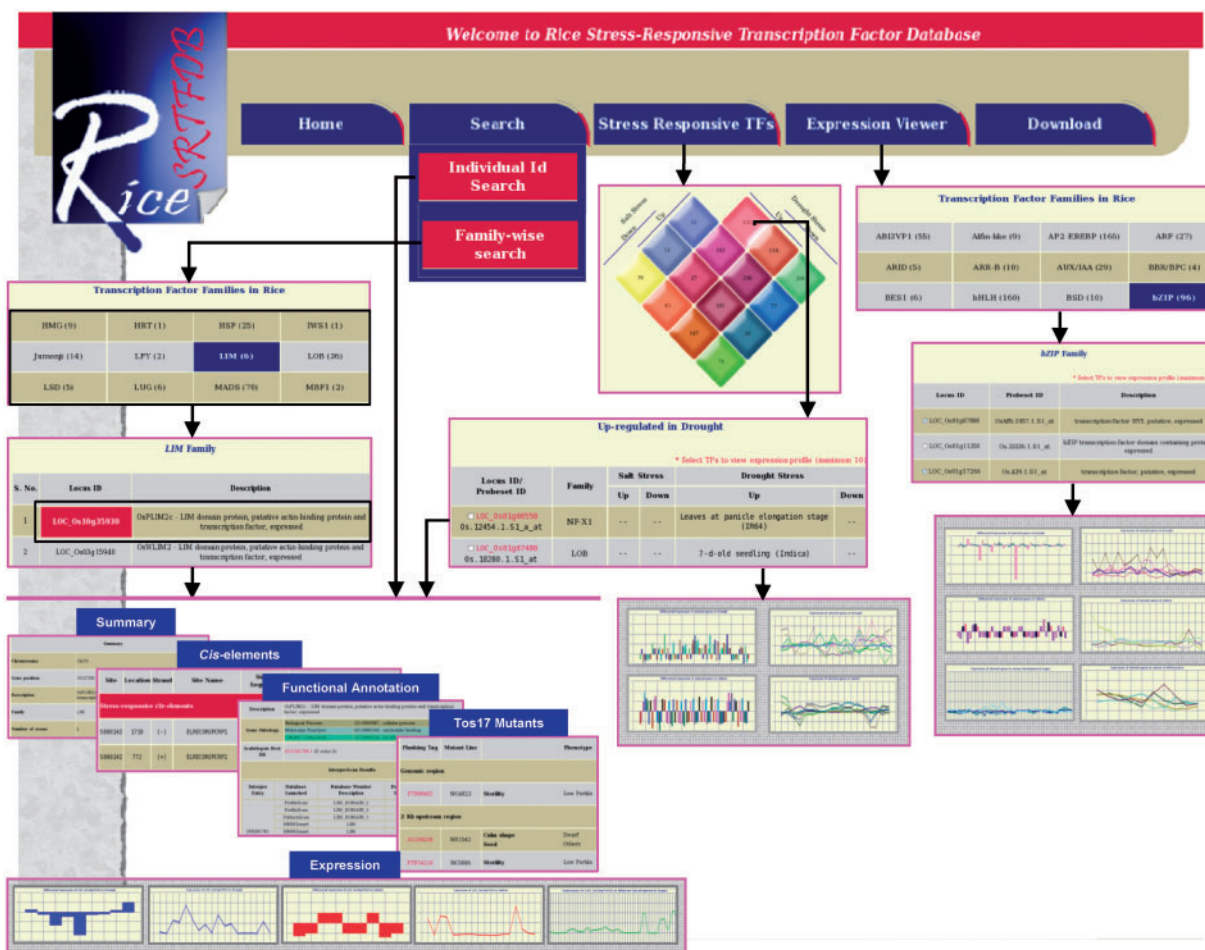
Welcome to Rice Stress-Responsive Transcription Factor Database

Rice SRTFDB

Home | Search | Stress Responsive TFs | Expression Viewer | Download

Individual Id Search

Family-wise search

Salt Stress
Down
Up
Drought Stress
Up
Down

Transcription Factor Families in Rice

| ABI3VP1 (55) | Alfin-like (9) | AP2-EREBP (165) | ARF (27) |
|---|---|---|---|
| ARID (5) | ARR-B (10) | AUX/IAA (29) | BBR/BPC (4) |
| BES1 (6) | bHLH (160) | BSD (10) | bZIP (96) |

bZIP Family

* Select TFs to view expression profile (maximum

| Locus ID | Probeset ID | Description |
|---|---|---|
| LOC_Os01g07880 | OsAffx.2457.1.S1_at | transcription factor HY5, putative, expressed |
| LOC_Os01g11350 | Os.33336.1.S1_at | bZIP transcription factor domain containing protein, expressed |
| LOC_Os01g17260 | Os.439.1.S1_at | transcription factor, putative, expressed |

Transcription Factor Families in Rice

| HMG (9) | HRT (1) | HSF (25) | IWS1 (1) |
|---|---|---|---|
| Jumonji (14) | LFY (2) | LIM (6) | LOB (36) |
| LSD (5) | LUG (6) | MADS (70) | MBF1 (2) |

LIM Family

| S. No. | Locus ID | Description |
|---|---|---|
| 1 | LOC_Os10g35930 | OsPLIM2c - LIM domain protein, putative actin-binding protein and transcription factor, expressed |
| 2 | LOC_Os03g15940 | OsWLIM2 - LIM domain protein, putative actin-binding protein and transcription factor, expressed |

Up-regulated in Drought

* Select TFs to view expression profile (maximum: 10)

| Locus ID/ Probeset ID | Family | Salt Stress Up | Salt Stress Down | Drought Stress Up | Drought Stress Down |
|---|---|---|---|---|---|
| LOC_Os01g06550 Os.12454.1.S1_a_at | NF-X1 | -- | -- | Leaves at panicle elongation stage (IR64) | -- |
| LOC_Os01g07480 Os.18280.1.S1_at | LOB | -- | -- | 7-d-old seedling (Indica) | -- |

Summary

Cis-elements

Stress-responsive cis-elements

Functional Annotation

Tos17 Mutants

Flanking Tag | Mutant Line | Phenotype

Genomic region

Sterility | Low Fertile

2 Kb upstream region

Culm shape | Dwarf

Sterility | Low Fertile

Expression